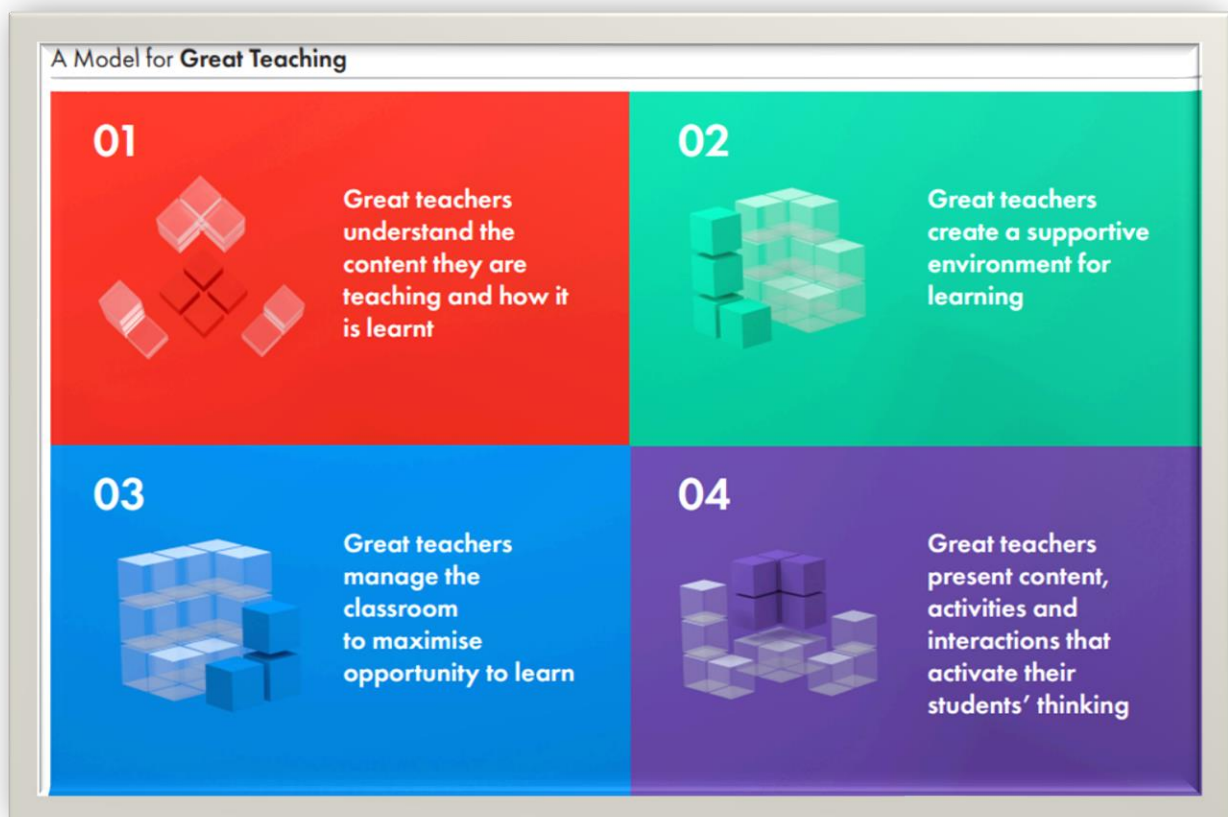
A Model for **Great Teaching**

01

Great teachers understand the content they are teaching and how it is learnt

02

Great teachers create a supportive environment for learning

03

Great teachers manage the classroom to maximise opportunity to learn

04

Great teachers present content, activities and interactions that activate their students' thinking